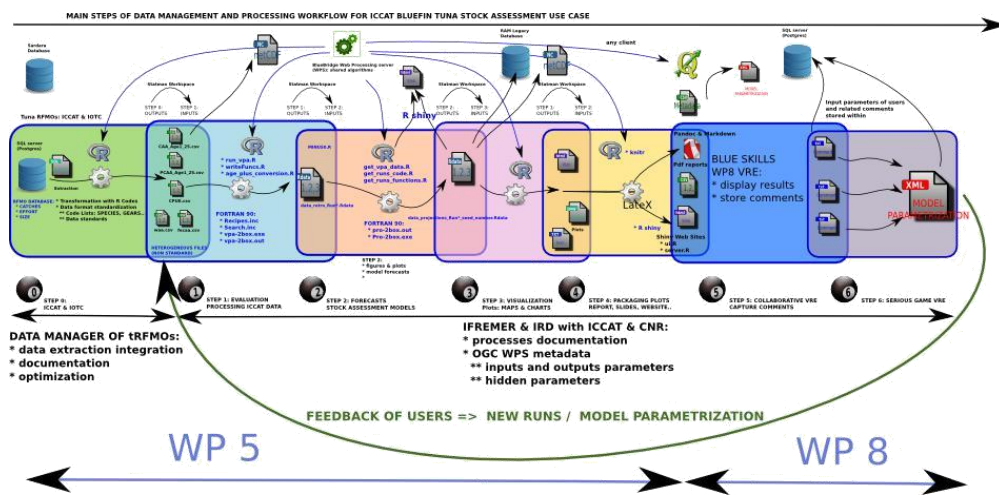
MAIN STEPS OF DATA MANAGEMENT AND PROCESSING WORKFLOW FOR ICCAT BLUEFIN TUNA STOCK ASSESSMENT USE CASE

Sardara Database

BlueBridge Web Processing server (WPS): stored algorithms

RAM Legacy Database

any client

SQL server (Postgres)

Statmon Workspace

STEP 0: OUTPUTS
STEP 1: INPUTS

STEP 1: OUTPUTS
STEP 2: INPUTS

STEP 2: OUTPUTS
STEP 3: INPUTS

R shiny

Input parameters of users and related comments stored within

Tuna RFMOs: ICCAT & IOTC

SQL server (Postgres)

Extraction

RFMO DATABASE: * CATCHES * EFFORT * SIZE

* Transformation with R Codes
* Data format standardization
** Code Lists: SPECIES, GEARS...
** Data standards

CAA_Age1_25.csv
PCAA_Age1_25.csv
CPUE.csv

HETEROGENEOUS FILES (NON STANDARD)

* run_vpa.R
* writeFuncs.R
* age_plus_conversion.R

FORTRAN 90:
* Recipes.inc
* Search.inc
* vpa-2box.exe
* vpa-2box.out

data_runs_fixe.Rdata

get_vpa_data.R
get_runs_code.R
get_runs_functions.R

FORTRAN 90:
* pro-2box.out
* Pro-2box.exe

STEP 2:
* figures & plots
* model forecasts

knitr

Pandoc & Markdown

Pdf reports

Plots

LateX

* R shiny
Shiny Web Sites
* ui.R
* server.R

BLUE SKILLS
WP8 VRE:
* display results
* store comments

XML
MODEL PARAMETRIZATION

0 STEP 0: ICCAT & IOTC
1 STEP 1: EVALUATION PROCESSING ICCAT DATA
2 STEP 2: FORECASTS STOCK ASSESSMENT MODELS
3 STEP 3: VISUALIZATION Plots: MAPS & CHARTS
4 STEP 4: PACKAGING PLOTS REPORT, SLIDES, WEBSITE...
5 STEP 5: COLLABORATIVE VRE CAPTURE COMMENTS
6 STEP 6: SERIOUS GAME VRE

DATA MANAGER OF tRFMOs:
* data extraction integration
* documentation
* optimization

IFREMER & IRD with ICCAT & CNR:
* processes documentation
* OGC WPS metadata
** inputs and outputs parameters
** hidden parameters

FEEDBACK OF USERS => NEW RUNS / MODEL PARAMETRIZATION

WP 5

WP 8